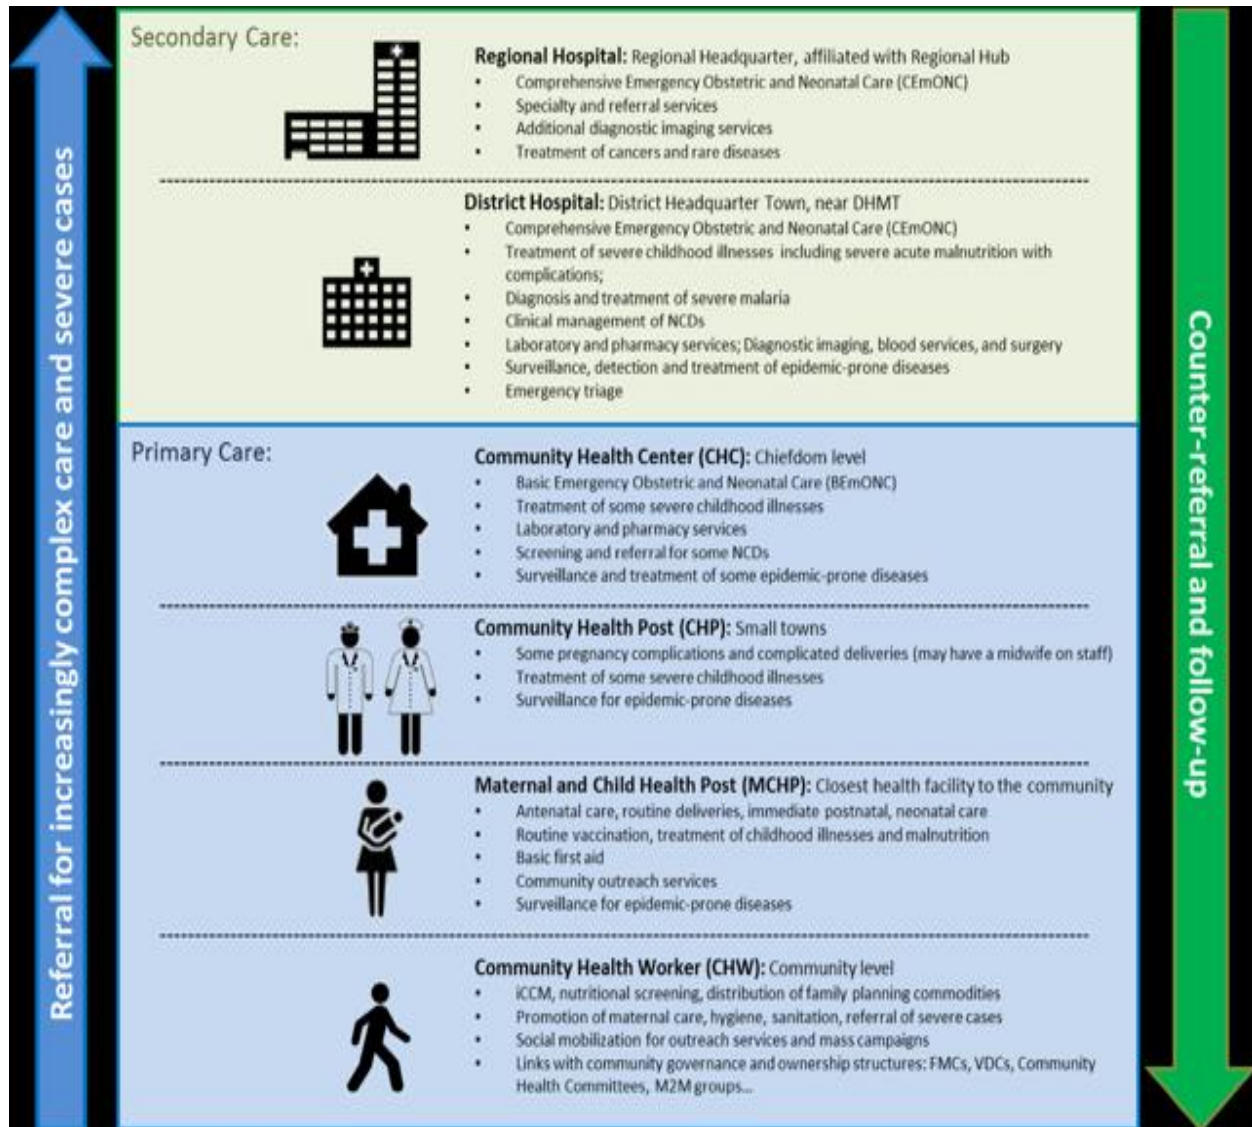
Referral for increasingly complex care and severe cases

Secondary Care:

Regional Hospital: Regional Headquarter, affiliated with Regional Hub
• Comprehensive Emergency Obstetric and Neonatal Care (CEmONC)
• Specialty and referral services
• Additional diagnostic imaging services
• Treatment of cancers and rare diseases

District Hospital: District Headquarter Town, near DHMT
• Comprehensive Emergency Obstetric and Neonatal Care (CEmONC)
• Treatment of severe childhood illnesses including severe acute malnutrition with complications;
• Diagnosis and treatment of severe malaria
• Clinical management of NCDs
• Laboratory and pharmacy services; Diagnostic imaging, blood services, and surgery
• Surveillance, detection and treatment of epidemic-prone diseases
• Emergency triage

Primary Care:

Community Health Center (CHC): Chiefdom level
• Basic Emergency Obstetric and Neonatal Care (BEmONC)
• Treatment of some severe childhood illnesses
• Laboratory and pharmacy services
• Screening and referral for some NCDs
• Surveillance and treatment of some epidemic-prone diseases

Community Health Post (CHP): Small towns
• Some pregnancy complications and complicated deliveries (may have a midwife on staff)
• Treatment of some severe childhood illnesses
• Surveillance for epidemic-prone diseases

Maternal and Child Health Post (MCHP): Closest health facility to the community
• Antenatal care, routine deliveries, immediate postnatal, neonatal care
• Routine vaccination, treatment of childhood illnesses and malnutrition
• Basic first aid
• Community outreach services
• Surveillance for epidemic-prone diseases

Community Health Worker (CHW): Community level
• iCCM, nutritional screening, distribution of family planning commodities
• Promotion of maternal care, hygiene, sanitation, referral of severe cases
• Social mobilization for outreach services and mass campaigns
• Links with community governance and ownership structures: FMCs, VDCs, Community Health Committees, M2M groups...

Counter-referral and follow-up